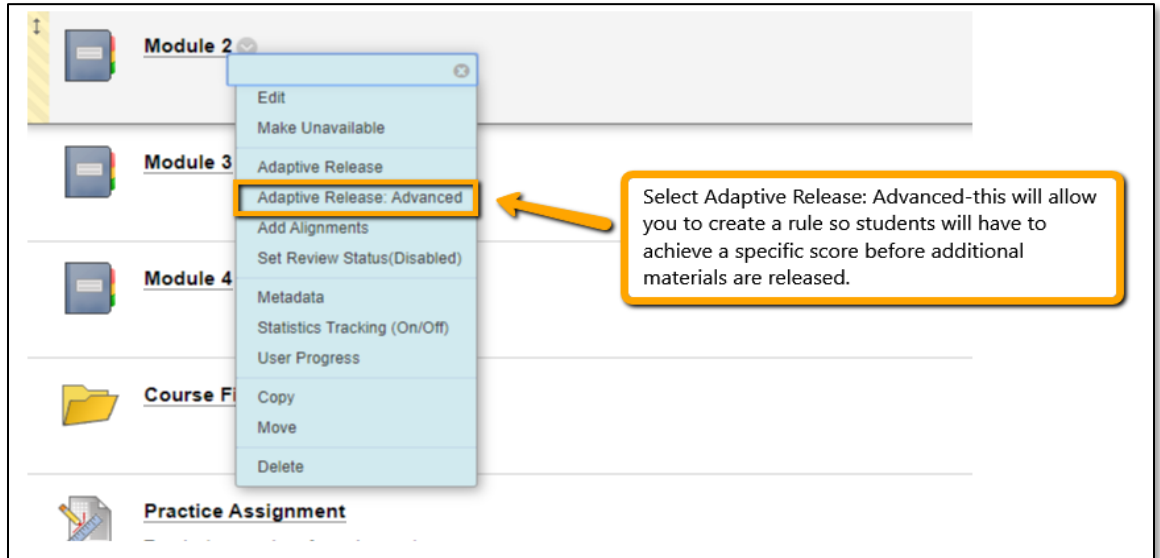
Module 2

Edit
Make Unavailable
Adaptive Release
Adaptive Release: Advanced
Add Alignments
Set Review Status(Disabled)
Metadata
Statistics Tracking (On/Off)
User Progress
Copy
Move
Delete

Module 3

Module 4

Course Fi

Practice Assignment

Select Adaptive Release: Advanced-this will allow you to create a rule so students will have to achieve a specific score before additional materials are released.